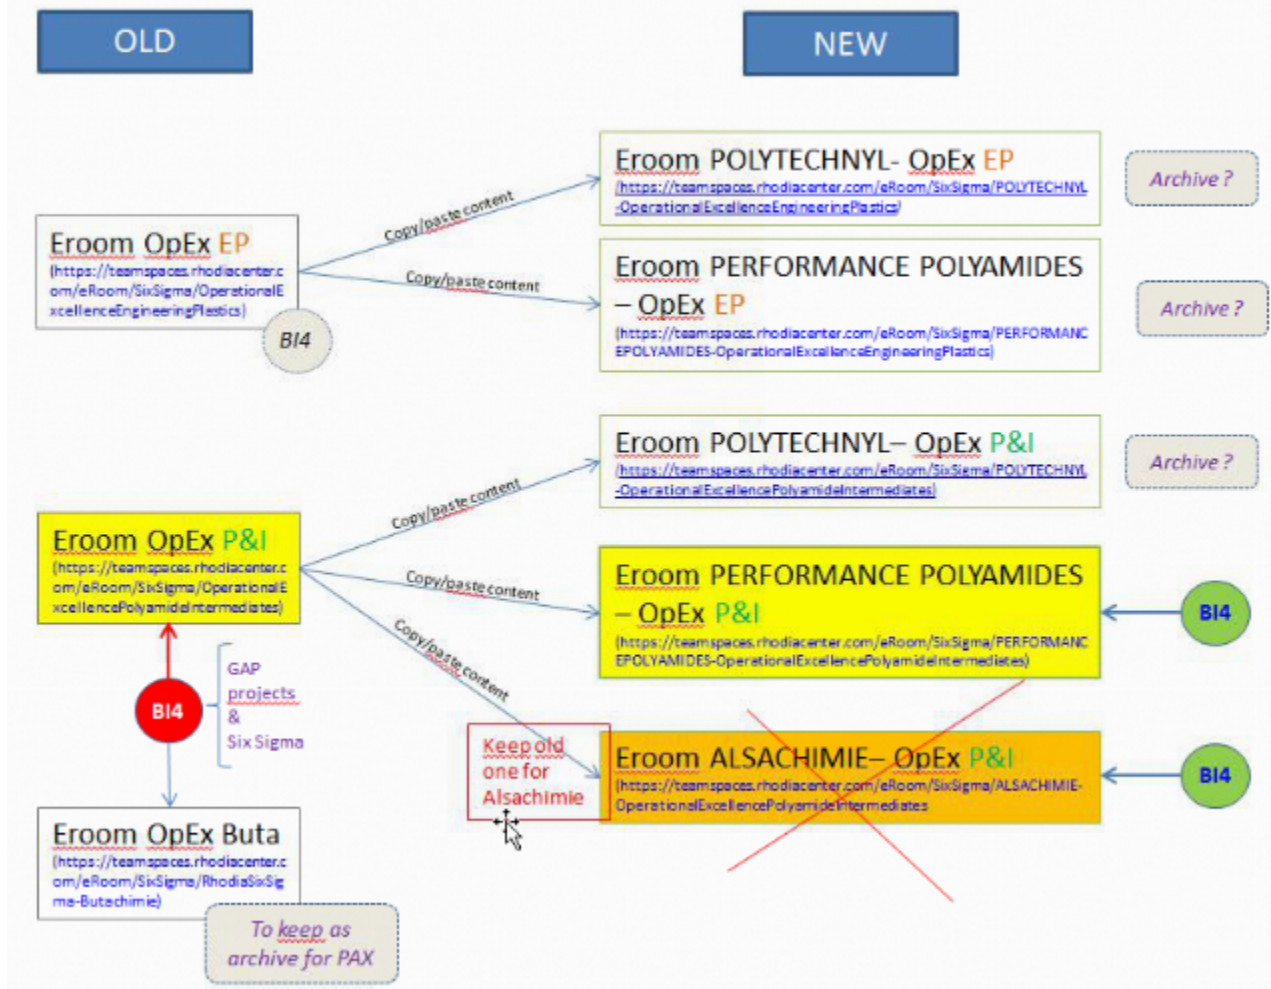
OLD

NEW

Eroom POLYTECHNYL- OpEx EP
(https://teamspaces.rhodiacenter.com/eRoom/SixSigma/POLYTECHNYL-OperationalExcellenceEngineeringPlastics)

Archive ?

Eroom OpEx EP
(https://teamspaces.rhodiacenter.com/eRoom/SixSigma/OperationalExcellenceEngineeringPlastics)

Copy/paste content

Copy/paste content

BI4

Eroom PERFORMANCE POLYAMIDES – OpEx EP
(https://teamspaces.rhodiacenter.com/eRoom/SixSigma/PERFORMANCEPOLYAMIDES-OperationalExcellenceEngineeringPlastics)

Archive ?

Eroom POLYTECHNYL– OpEx P&I
(https://teamspaces.rhodiacenter.com/eRoom/SixSigma/POLYTECHNYL-OperationalExcellencePolyamideIntermediates)

Archive ?

Eroom OpEx P&I
(https://teamspaces.rhodiacenter.com/eRoom/SixSigma/OperationalExcellencePolyamideIntermediates)

Copy/paste content

Copy/paste content

Copy/paste content

Eroom PERFORMANCE POLYAMIDES – OpEx P&I
(https://teamspaces.rhodiacenter.com/eRoom/SixSigma/PERFORMANCEPOLYAMIDES-OperationalExcellencePolyamideIntermediates)

BI4

GAP projects & Six Sigma

BI4

Keep old one for Alsachimie

Eroom ALSACHIMIE– OpEx P&I
(https://teamspaces.rhodiacenter.com/eRoom/SixSigma/ALSACHIMIE-OperationalExcellencePolyamideIntermediates

BI4

Eroom OpEx Buta
(https://teamspaces.rhodiacenter.com/eRoom/SixSigma/RhodiaSixSigma-Butachimie)

To keep as archive for PAX